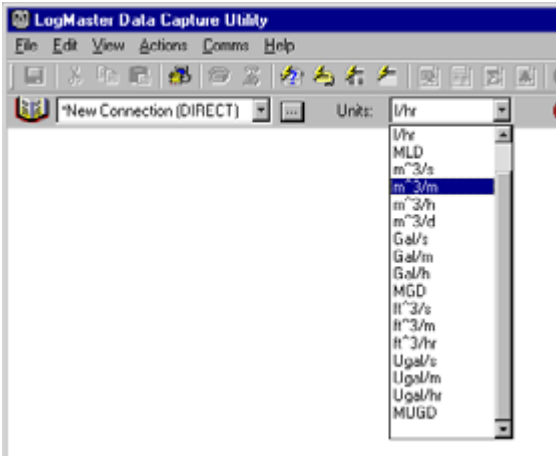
LogMaster Data Capture Utility

File Edit View Actions Comms Help

*New Connection (DIRECT) ... Units: l/hr

l/hr
MLD
m^3/s
m^3/m
m^3/h
m^3/d
Gal/s
Gal/m
Gal/h
MGD
ft^3/s
ft^3/m
ft^3/hr
Ugal/s
Ugal/m
Ugal/hr
MUGD